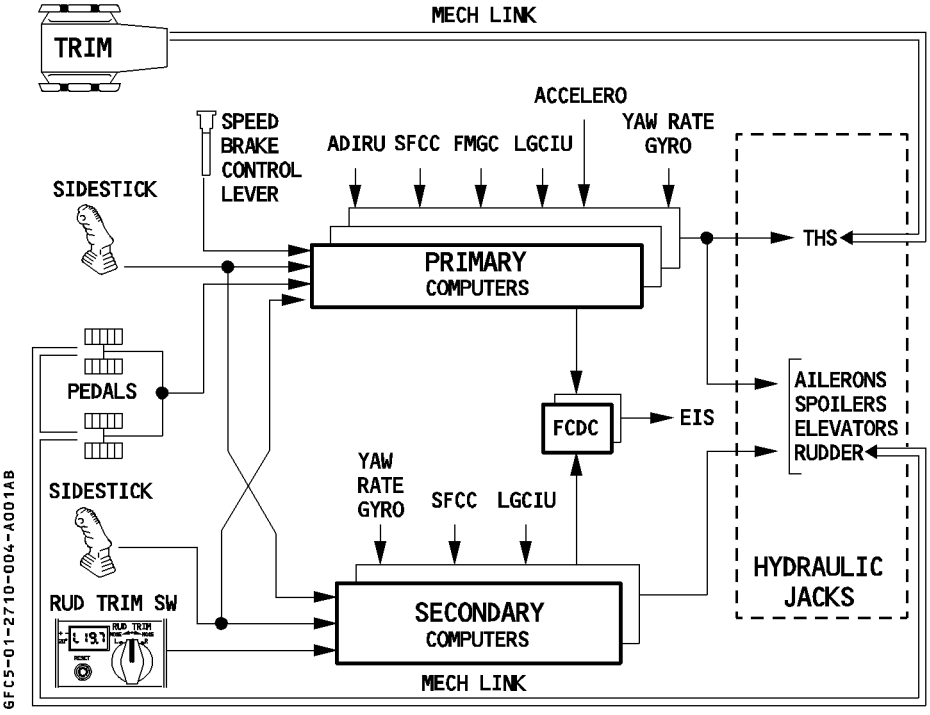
MECH LINK

TRIM

SPEED BRAKE CONTROL LEVER

ACCELERO

ADIRU SFCC FMGC LGCIU

YAW RATE GYRO

SIDESTICK

PRIMARY COMPUTERS

THS

PEDALS

AILERONS SPOILERS ELEVATORS RUDDER

FCDC

EIS

YAW RATE GYRO

SFCC

LGCIU

SIDESTICK

HYDRAULIC JACKS

RUD TRIM SW

L 19.7

RUD TRIM

RESET

SECONDARY COMPUTERS

MECH LINK

GFC5-01-2710-004-A001AB